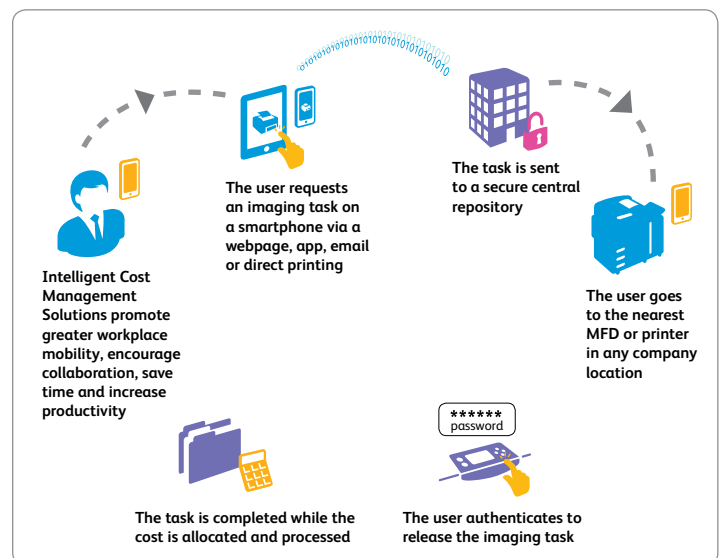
0101010101010101010101010101010

The user requests an imaging task on a smartphone via a webpage, app, email or direct printing

The task is sent to a secure central repository

Intelligent Cost Management Solutions promote greater workplace mobility, encourage collaboration, save time and increase productivity

The user goes to the nearest MFD or printer in any company location

******
password

The task is completed while the cost is allocated and processed

The user authenticates to release the imaging task